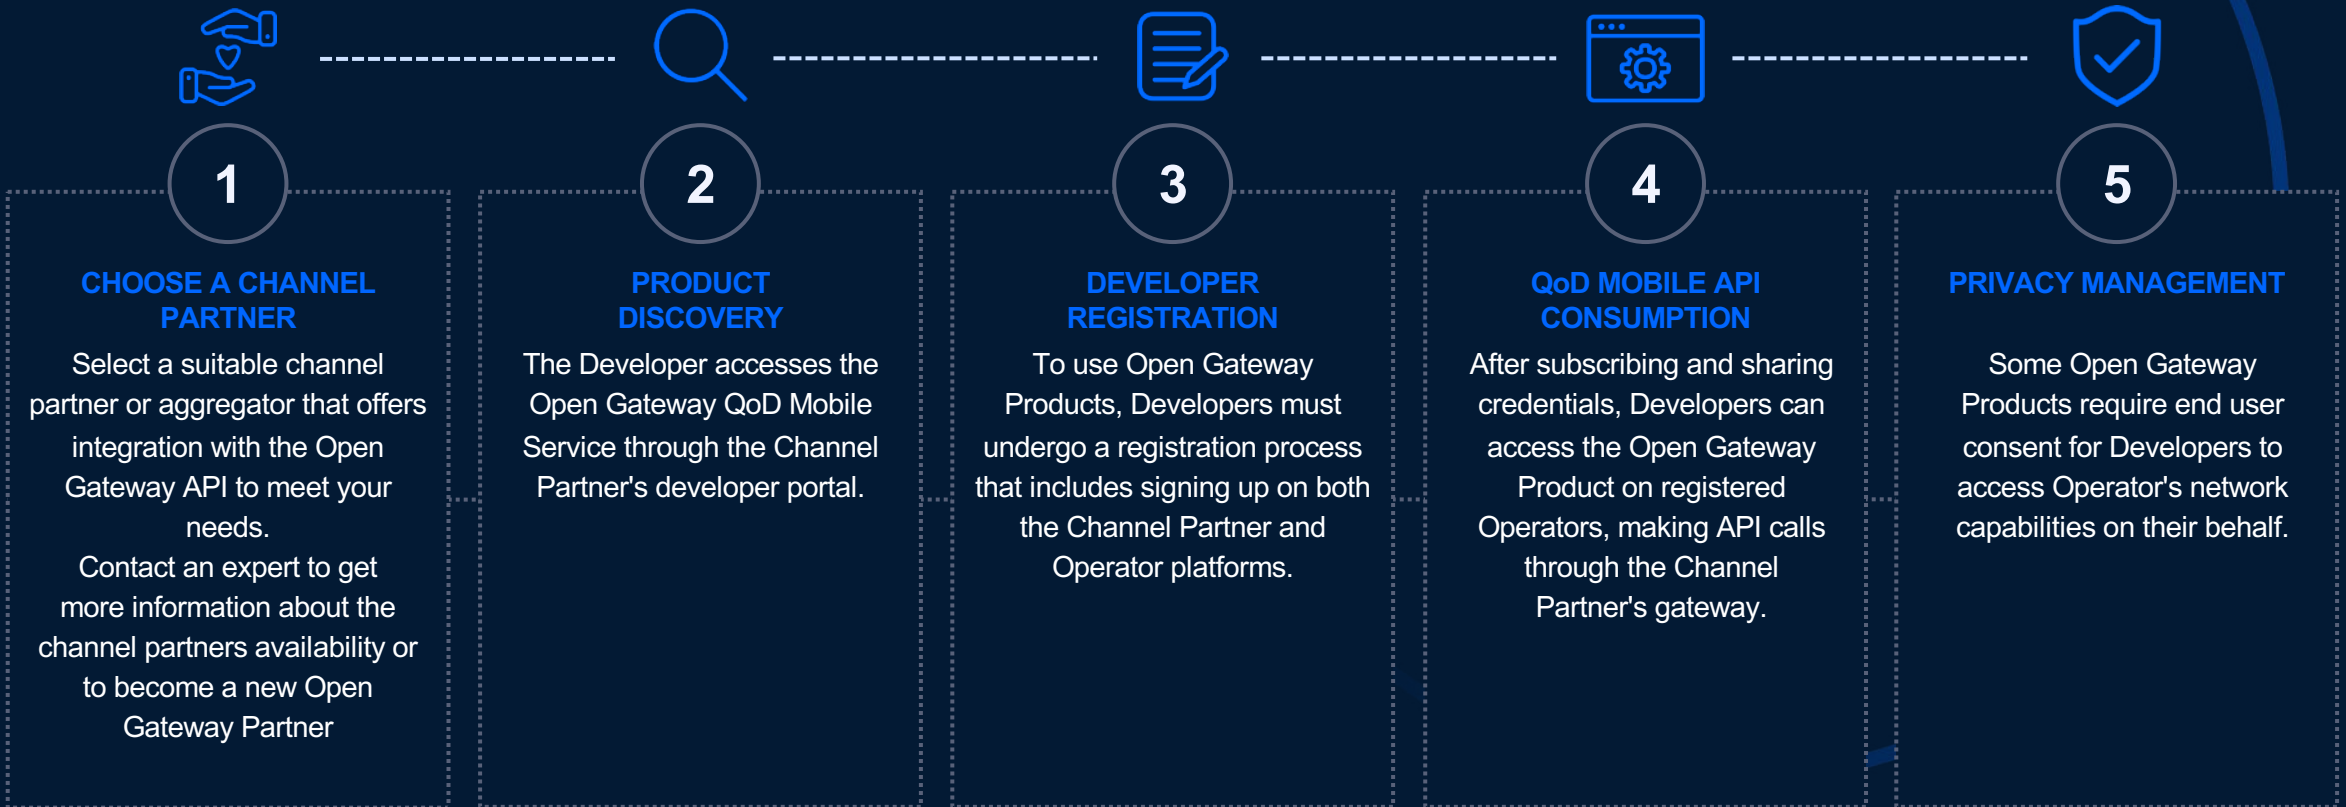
1

CHOOSE A CHANNEL PARTNER

Select a suitable channel partner or aggregator that offers integration with the Open Gateway API to meet your needs.
Contact an expert to get more information about the channel partners availability or to become a new Open Gateway Partner

2

PRODUCT DISCOVERY

The Developer accesses the Open Gateway QoD Mobile Service through the Channel Partner's developer portal.

3

DEVELOPER REGISTRATION

To use Open Gateway Products, Developers must undergo a registration process that includes signing up on both the Channel Partner and Operator platforms.

4

QoD MOBILE API CONSUMPTION

After subscribing and sharing credentials, Developers can access the Open Gateway Product on registered Operators, making API calls through the Channel Partner's gateway.

5

PRIVACY MANAGEMENT

Some Open Gateway Products require end user consent for Developers to access Operator's network capabilities on their behalf.